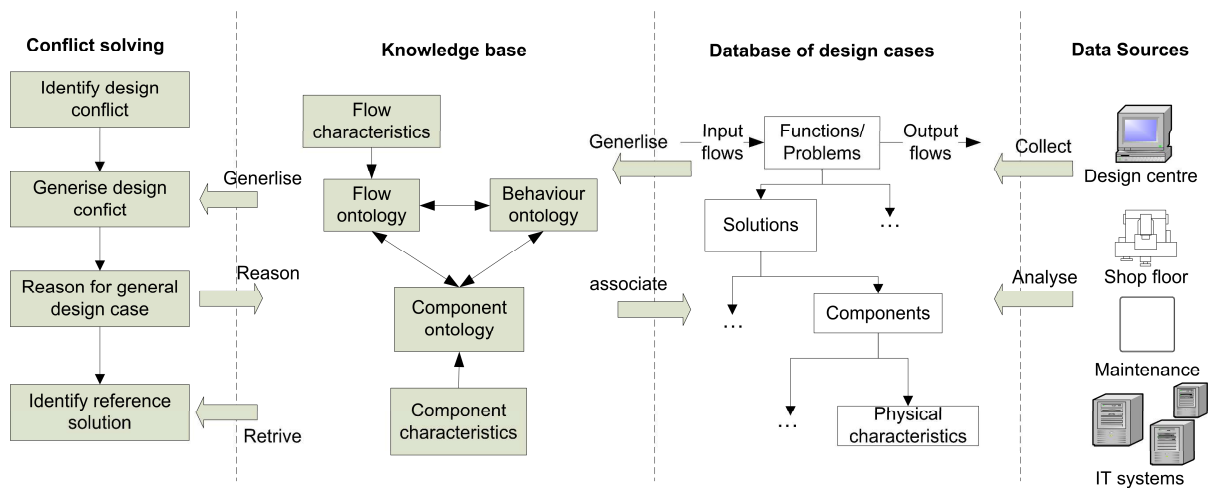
Conflict solving

Identify design conflict

Generise design confict

Reason for general design case

Identify reference solution

Generlise

Reason

Retrive

Knowledge base

Flow characteristics

Flow ontology

Behaviour ontology

Component ontology

Component characteristics

Database of design cases

Generlise

Input flows

Functions/ Problems

Output flows

Solutions

…

associate

…

Components

…

Physical characteristics

Data Sources

Collect

Design centre

Analyse

Shop floor

Maintenance

IT systems